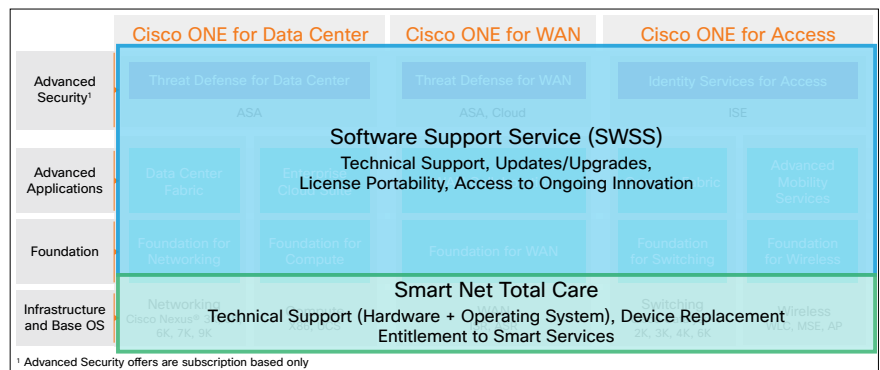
Cisco ONE for Data Center
Cisco ONE for WAN
Cisco ONE for Access

Advanced Security¹

Threat Defense for Data Center
ASA
Threat Defense for WAN
ASA, Cloud
Identity Services for Access
ISE

Advanced Applications

Data Center Fabric
En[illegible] Cl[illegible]
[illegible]bric
Advanced Mobility Services

Software Support Service (SWSS)
Technical Support, Updates/Upgrades, License Portability, Access to Ongoing Innovation

Foundation

Foundation for Networking
Foundation for Compute
Foundation for WAN
Foundation for Switching
Foundation for Wireless

Infrastructure and Base OS

Networking
Cisco Nexus® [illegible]
6K, 7K, 9K
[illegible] UCS
Switching
2K, 3K, 4K, 6K
Wireless
WLC, MSE, AP

Smart Net Total Care
Technical Support (Hardware + Operating System), Device Replacement
Entitlement to Smart Services

¹ Advanced Security offers are subscription based only